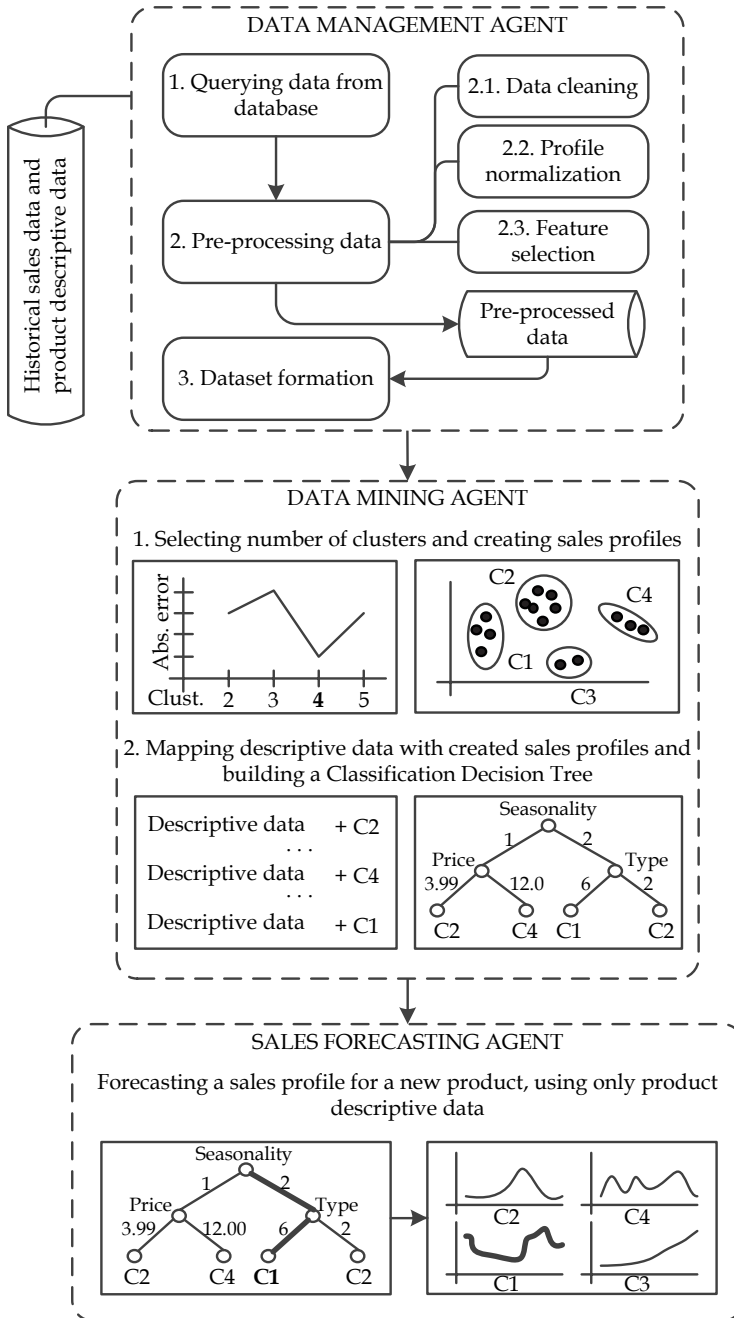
DATA MANAGEMENT AGENT

Historical sales data and product descriptive data

1. Querying data from database

2.1. Data cleaning

2.2. Profile normalization

2. Pre-processing data

2.3. Feature selection

Pre-processed data

3. Dataset formation

DATA MINING AGENT

1. Selecting number of clusters and creating sales profiles

Abs. error

Clust. 2 3 **4** 5

C2

C4

C1

C3

2. Mapping descriptive data with created sales profiles and building a Classification Decision Tree

Descriptive data + C2
. . .
Descriptive data + C4
. . .
Descriptive data + C1

Seasonality
1 2
Price Type
3.99 12.0 6 2
C2 C4 C1 C2

SALES FORECASTING AGENT

Forecasting a sales profile for a new product, using only product descriptive data

Seasonality
1 2
Price Type
3.99 12.00 6 2
C2 C4 **C1** C2

C2 C4
C1 C3